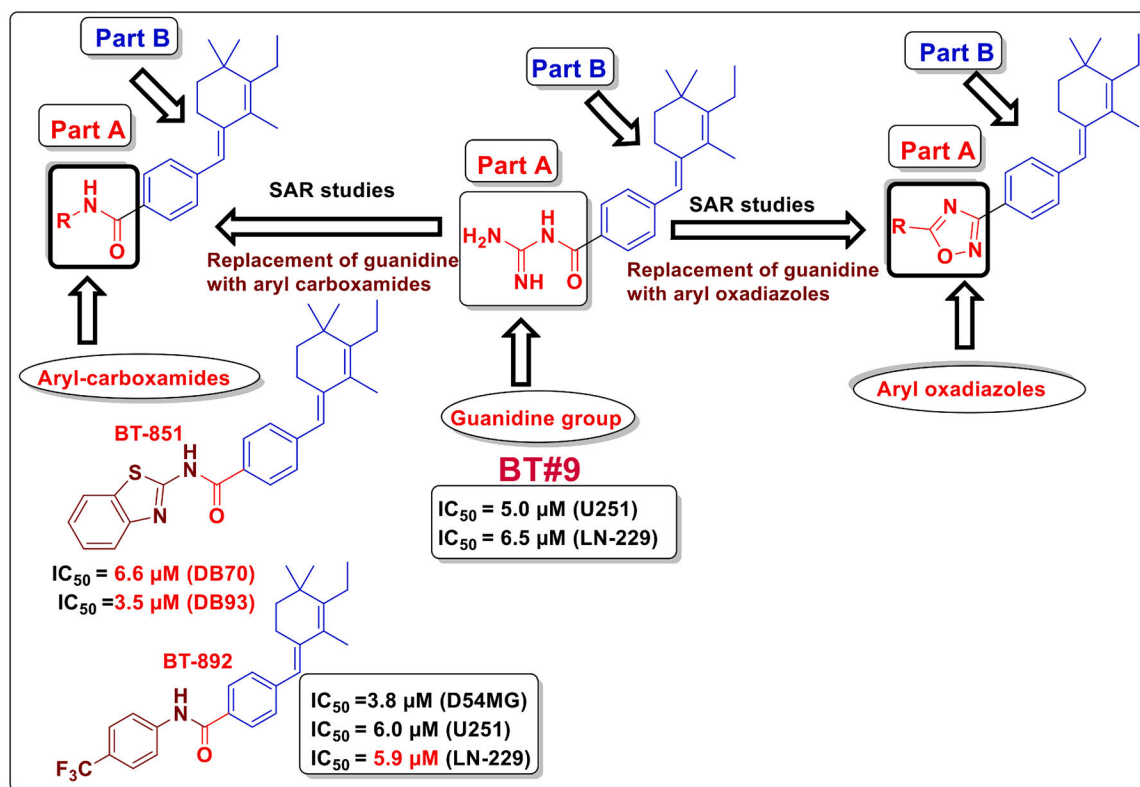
Part B

Part A

R N H O

SAR studies

Replacement of guanidine with aryl carboxamides

Aryl-carboxamides

BT-851

S N H N O

$IC_{50}$ = 6.6 μM (DB70)
$IC_{50}$ =3.5 μM (DB93)

BT-892

H N O

$F_3C$

$IC_{50}$ =3.8 μM (D54MG)
$IC_{50}$ = 6.0 μM (U251)
$IC_{50}$ = 5.9 μM (LN-229)

Part B

Part A

$H_2N$ N H NH O

Guanidine group

BT#9

$IC_{50}$ = 5.0 μM (U251)
$IC_{50}$ = 6.5 μM (LN-229)

SAR studies

Replacement of guanidine with aryl oxadiazoles

Part B

Part A

R N O–N

Aryl oxadiazoles